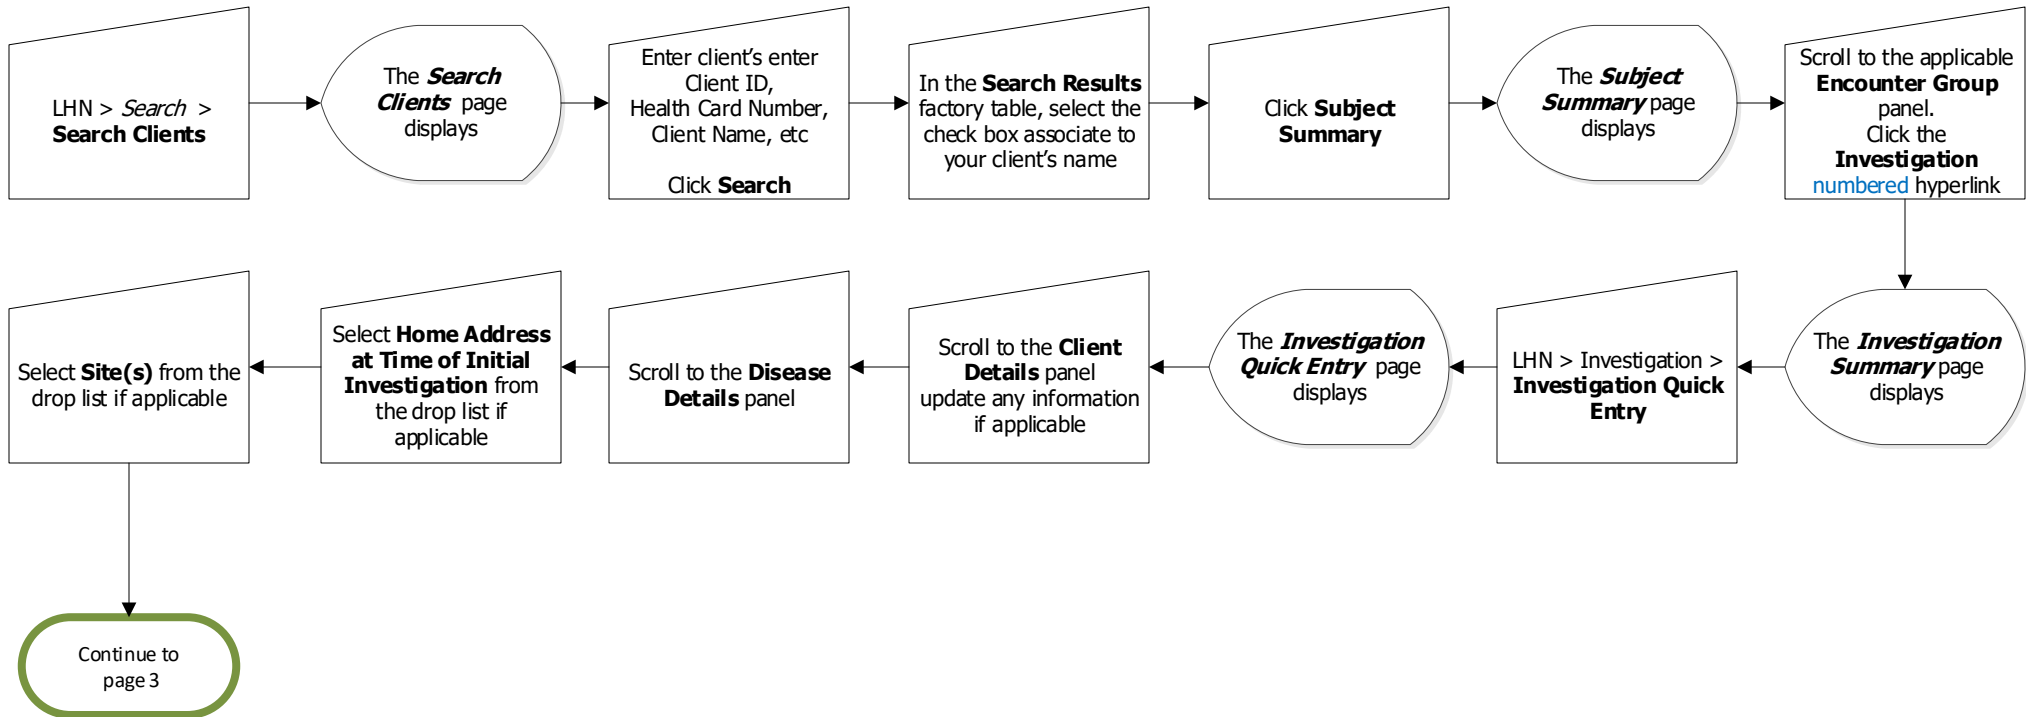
LHN > Search > Search Clients

The Search Clients page displays

Enter client's enter Client ID, Health Card Number, Client Name, etc

Click Search

In the Search Results factory table, select the check box associate to your client's name

Click Subject Summary

The Subject Summary page displays

Scroll to the applicable Encounter Group panel. Click the Investigation numbered hyperlink

The Investigation Summary page displays

LHN > Investigation > Investigation Quick Entry

The Investigation Quick Entry page displays

Scroll to the Client Details panel update any information if applicable

Scroll to the Disease Details panel

Select Home Address at Time of Initial Investigation from the drop list if applicable

Select Site(s) from the drop list if applicable

Continue to page 3